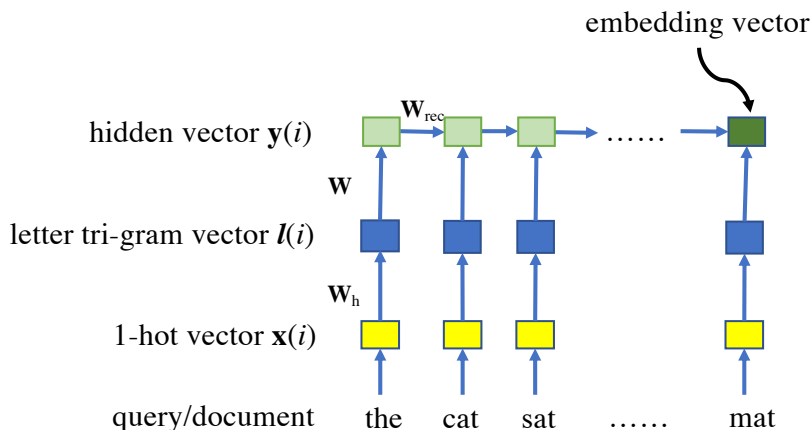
embedding vector

hidden vector $\mathbf{y}(i)$

$\mathbf{W}_{rec}$

……

$\mathbf{W}$

letter tri-gram vector $\boldsymbol{l}(i)$

$\mathbf{W}_h$

1-hot vector $\mathbf{x}(i)$

query/document the cat sat …… mat